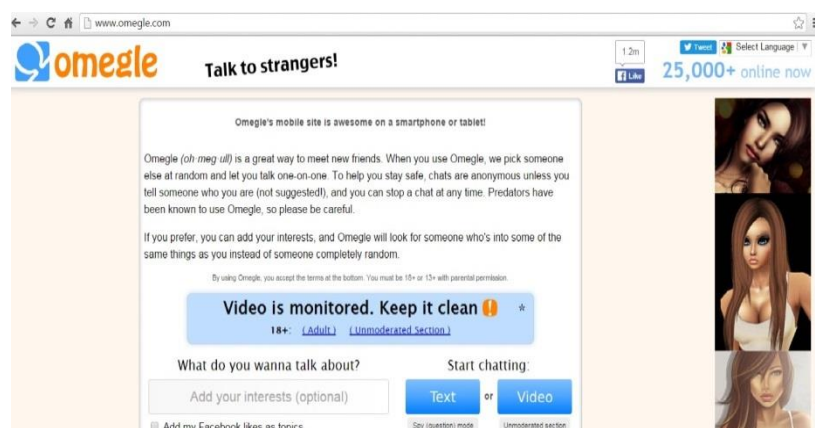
www.omegle.com

omegle

Talk to strangers!

1.2m

Like

Tweet

Select Language

25,000+ online now

Omegle's mobile site is awesome on a smartphone or tablet!

Omegle (oh meg ull) is a great way to meet new friends. When you use Omegle, we pick someone else at random and let you talk one-on-one. To help you stay safe, chats are anonymous unless you tell someone who you are (not suggested!), and you can stop a chat at any time. Predators have been known to use Omegle, so please be careful.

If you prefer, you can add your interests, and Omegle will look for someone who's into some of the same things as you instead of someone completely random.

By using Omegle, you accept the terms at the bottom. You must be 18+ or 13+ with parental permission.

Video is monitored. Keep it clean !

18+: (Adult) (Unmoderated Section)

What do you wanna talk about?

Add your interests (optional)

Add my Facebook likes as topics

Start chatting:

Text

or

Video

Spy (question) mode

Unmoderated section